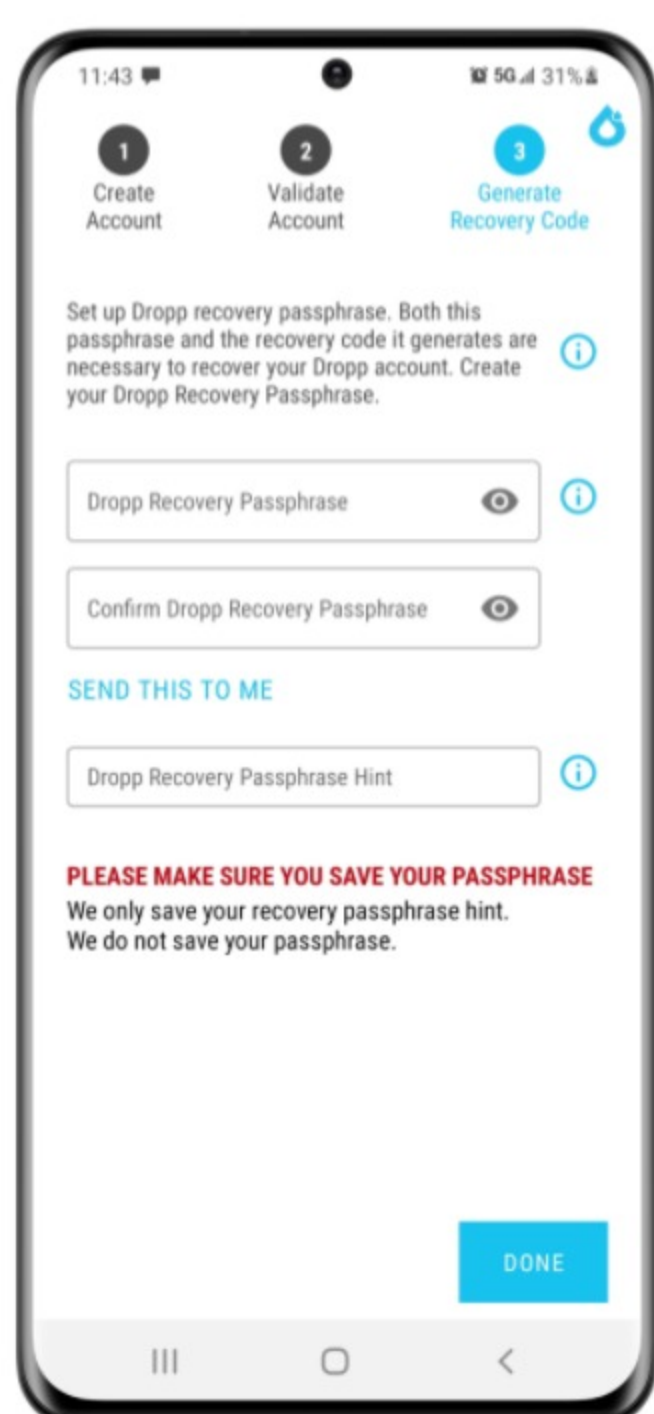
11:43

5G 31%

1
Create Account

2
Validate Account

3
Generate Recovery Code

Set up Dropp recovery passphrase. Both this passphrase and the recovery code it generates are necessary to recover your Dropp account. Create your Dropp Recovery Passphrase.

Dropp Recovery Passphrase

Confirm Dropp Recovery Passphrase

SEND THIS TO ME

Dropp Recovery Passphrase Hint

PLEASE MAKE SURE YOU SAVE YOUR PASSPHRASE
We only save your recovery passphrase hint.
We do not save your passphrase.

DONE